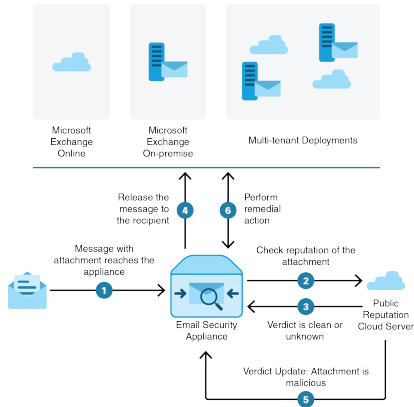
Microsoft Exchange Online

Microsoft Exchange On-premise

Multi-tenant Deployments

Release the message to the recipient

4

6

Perform remedial action

Message with attachment reaches the appliance

1

Check reputation of the attachment

2

3

Verdict is clean or unknown

Public Reputation Cloud Server

Email Security Appliance

Verdict Update: Attachment is malicious

5